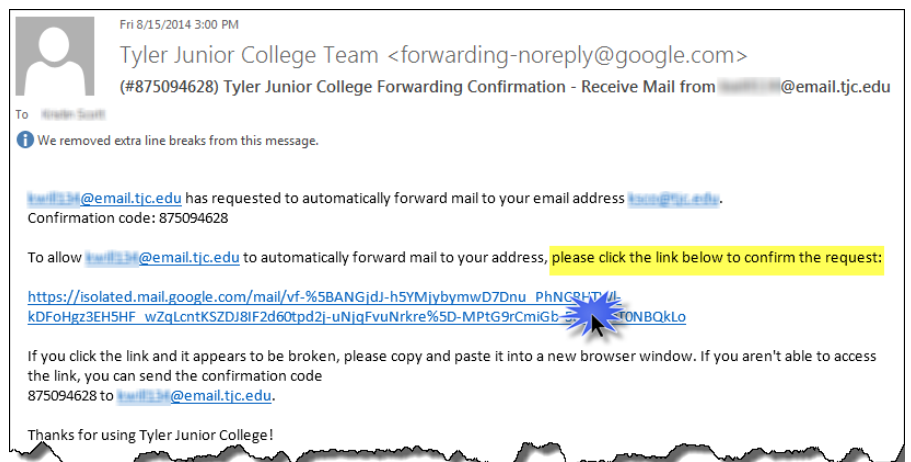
Fri 8/15/2014 3:00 PM

Tyler Junior College Team <forwarding-noreply@google.com>

(#875094628) Tyler Junior College Forwarding Confirmation - Receive Mail from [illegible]@email.tjc.edu

To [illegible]

We removed extra line breaks from this message.

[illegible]@email.tjc.edu has requested to automatically forward mail to your email address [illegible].
Confirmation code: 875094628

To allow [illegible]@email.tjc.edu to automatically forward mail to your address, please click the link below to confirm the request:

https://isolated.mail.google.com/mail/vf-%5BANGjdJ-h5YMjybymwD7Dnu_PhNC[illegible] kDFoHgz3EH5HF_wZqLcntKSZDJ8IF2d60tpd2j-uNjqFvuNrkre%5D-MPtG9rCmiGb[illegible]T0NBQkLo

If you click the link and it appears to be broken, please copy and paste it into a new browser window. If you aren't able to access the link, you can send the confirmation code
875094628 to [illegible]@email.tjc.edu.

Thanks for using Tyler Junior College!